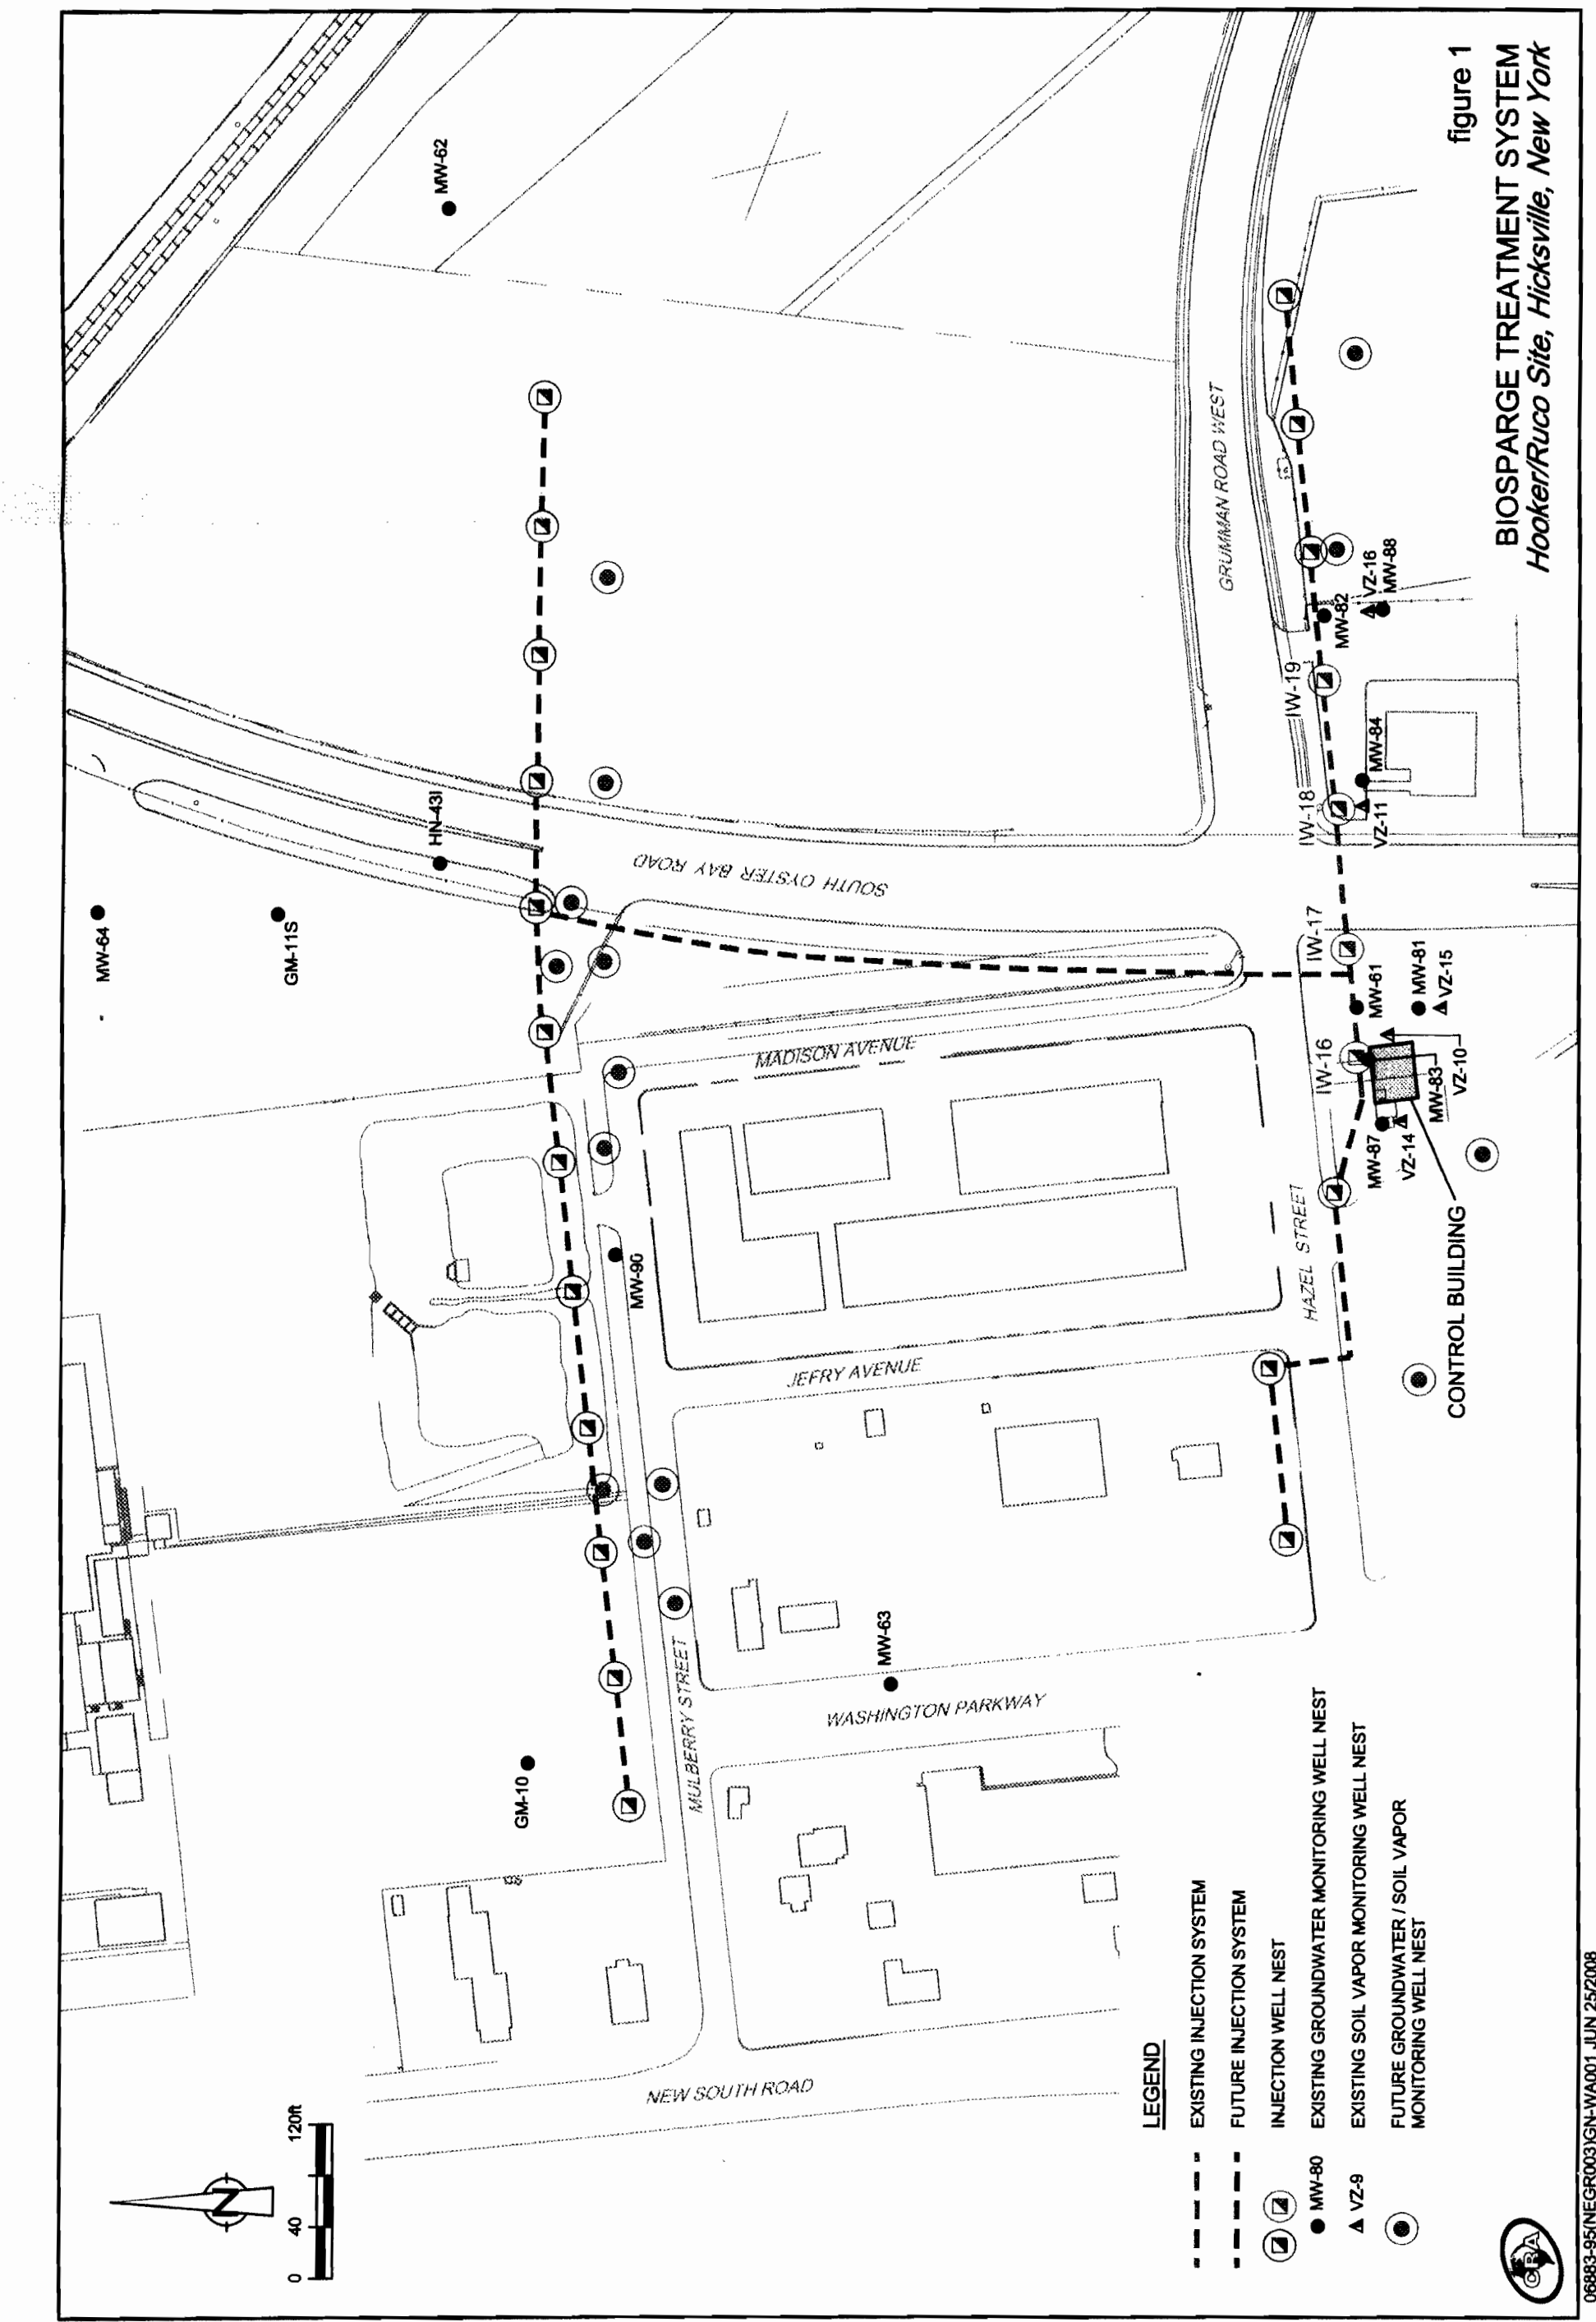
figure 1
BIOSPARGE TREATMENT SYSTEM
Hooker/Ruco Site, Hicksville, New York

MW-62
HN-431
MW-64
GM-11S
SOUTH OYSTER BAY ROAD
GRUMMAN ROAD WEST
IW-19
IW-18
IW-17
IW-16
MW-82
VZ-16
MW-88
MW-84
VZ-11
MW-61
MW-81
VZ-15
MW-83
VZ-10
MW-87
VZ-14
CONTROL BUILDING
MADISON AVENUE
HAZEL STREET
JEFRY AVENUE
MW-90
MW-63
WASHINGTON PARKWAY
MULBERRY STREET
GM-10
NEW SOUTH ROAD

N
0 40 120ft

LEGEND
EXISTING INJECTION SYSTEM
FUTURE INJECTION SYSTEM
INJECTION WELL NEST
MW-80 EXISTING GROUNDWATER MONITORING WELL NEST
VZ-9 EXISTING SOIL VAPOR MONITORING WELL NEST
FUTURE GROUNDWATER / SOIL VAPOR MONITORING WELL NEST

CRA
06883-95(NEGR003)GN-WA001 JUN 25/2008